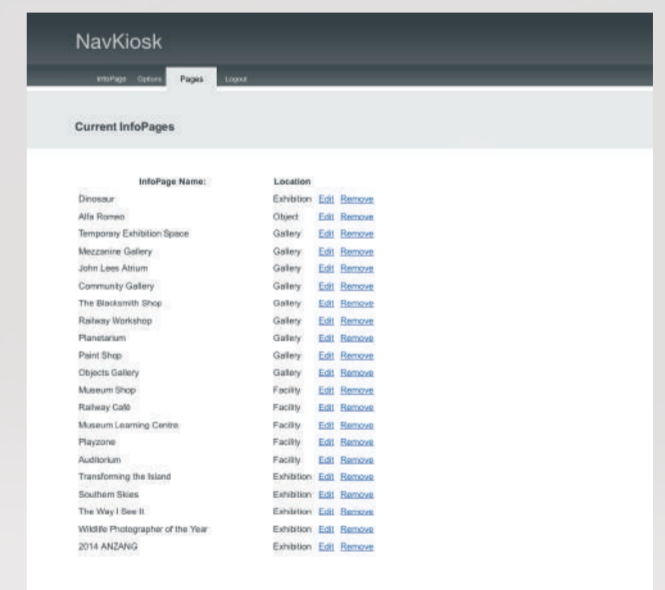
NavKiosk

InfoPage Options Pages Logout

Current InfoPages

| InfoPage Name: | Location | | |
|---|---|---|---|
| Dinosaur | Exhibition | Edit | Remove |
| Alfa Romeo | Object | Edit | Remove |
| Temporary Exhibition Space | Gallery | Edit | Remove |
| Mezzanine Gallery | Gallery | Edit | Remove |
| John Lees Atrium | Gallery | Edit | Remove |
| Community Gallery | Gallery | Edit | Remove |
| The Blacksmith Shop | Gallery | Edit | Remove |
| Railway Workshop | Gallery | Edit | Remove |
| Planetarium | Gallery | Edit | Remove |
| Paint Shop | Gallery | Edit | Remove |
| Objects Gallery | Gallery | Edit | Remove |
| Museum Shop | Facility | Edit | Remove |
| Railway Café | Facility | Edit | Remove |
| Museum Learning Centre | Facility | Edit | Remove |
| Playzone | Facility | Edit | Remove |
| Auditorium | Facility | Edit | Remove |
| Transforming the Island | Exhibition | Edit | Remove |
| Southern Skies | Exhibition | Edit | Remove |
| The Way I See It | Exhibition | Edit | Remove |
| Wildlife Photographer of the Year | Exhibition | Edit | Remove |
| 2014 ANZANG | Exhibition | Edit | Remove |